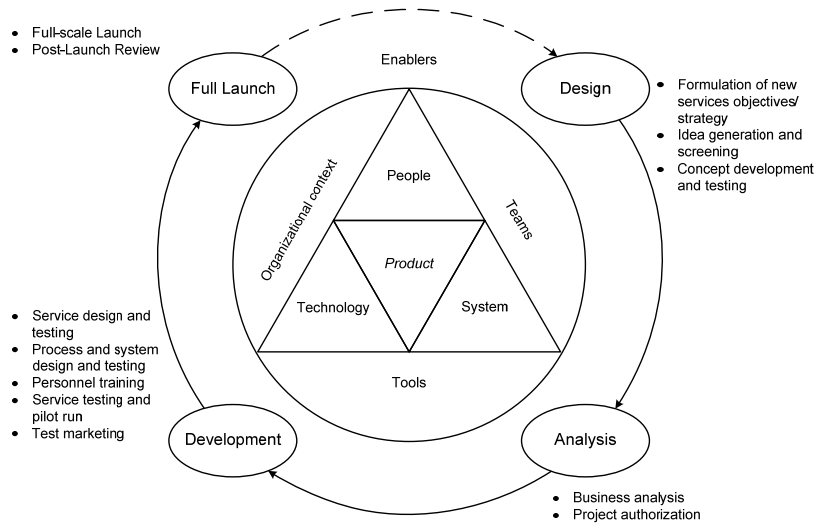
- Full-scale Launch
- Post-Launch Review

Full Launch

Enablers

Design

- Formulation of new services objectives/ strategy
- Idea generation and screening
- Concept development and testing

Organizational context

People

Teams

Product

Technology

System

Tools

- Service design and testing
- Process and system design and testing
- Personnel training
- Service testing and pilot run
- Test marketing

Development

Analysis

- Business analysis
- Project authorization